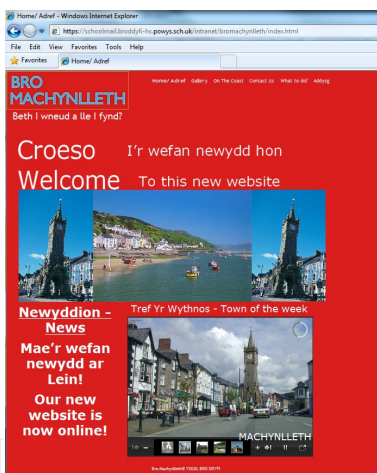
Home/ Adref - Windows Internet Explorer

https://schoolmail.broddyfi-hs.powys.sch.uk/intranet/bromachynlleth/index.html

File Edit View Favorites Tools Help

Favorites

Home/ Adref

BRO MACHYNLLETH

Beth I wneud a lle I fynd?

Home/ Adref Gallery On The Coast Contact Us What to do? Addysg

Croeso I'r wefan newydd hon

Welcome To this new website

Tref Yr Wythnos - Town of the week

Newyddion - News

Mae'r wefan newydd ar Lein!

Our new website is now online!

MACHYNLLETH

Bro Machynlleth® YSGOL BRO DDYFI